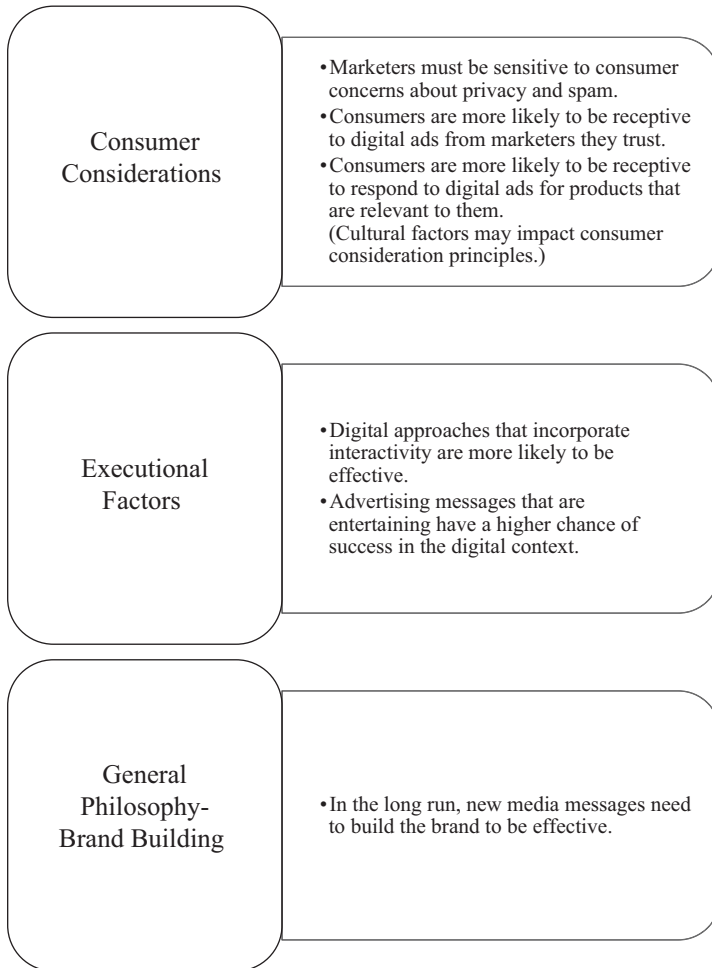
Consumer Considerations

• Marketers must be sensitive to consumer concerns about privacy and spam.
• Consumers are more likely to be receptive to digital ads from marketers they trust.
• Consumers are more likely to be receptive to respond to digital ads for products that are relevant to them.
(Cultural factors may impact consumer consideration principles.)

Executional Factors

• Digital approaches that incorporate interactivity are more likely to be effective.
• Advertising messages that are entertaining have a higher chance of success in the digital context.

General Philosophy-Brand Building

• In the long run, new media messages need to build the brand to be effective.